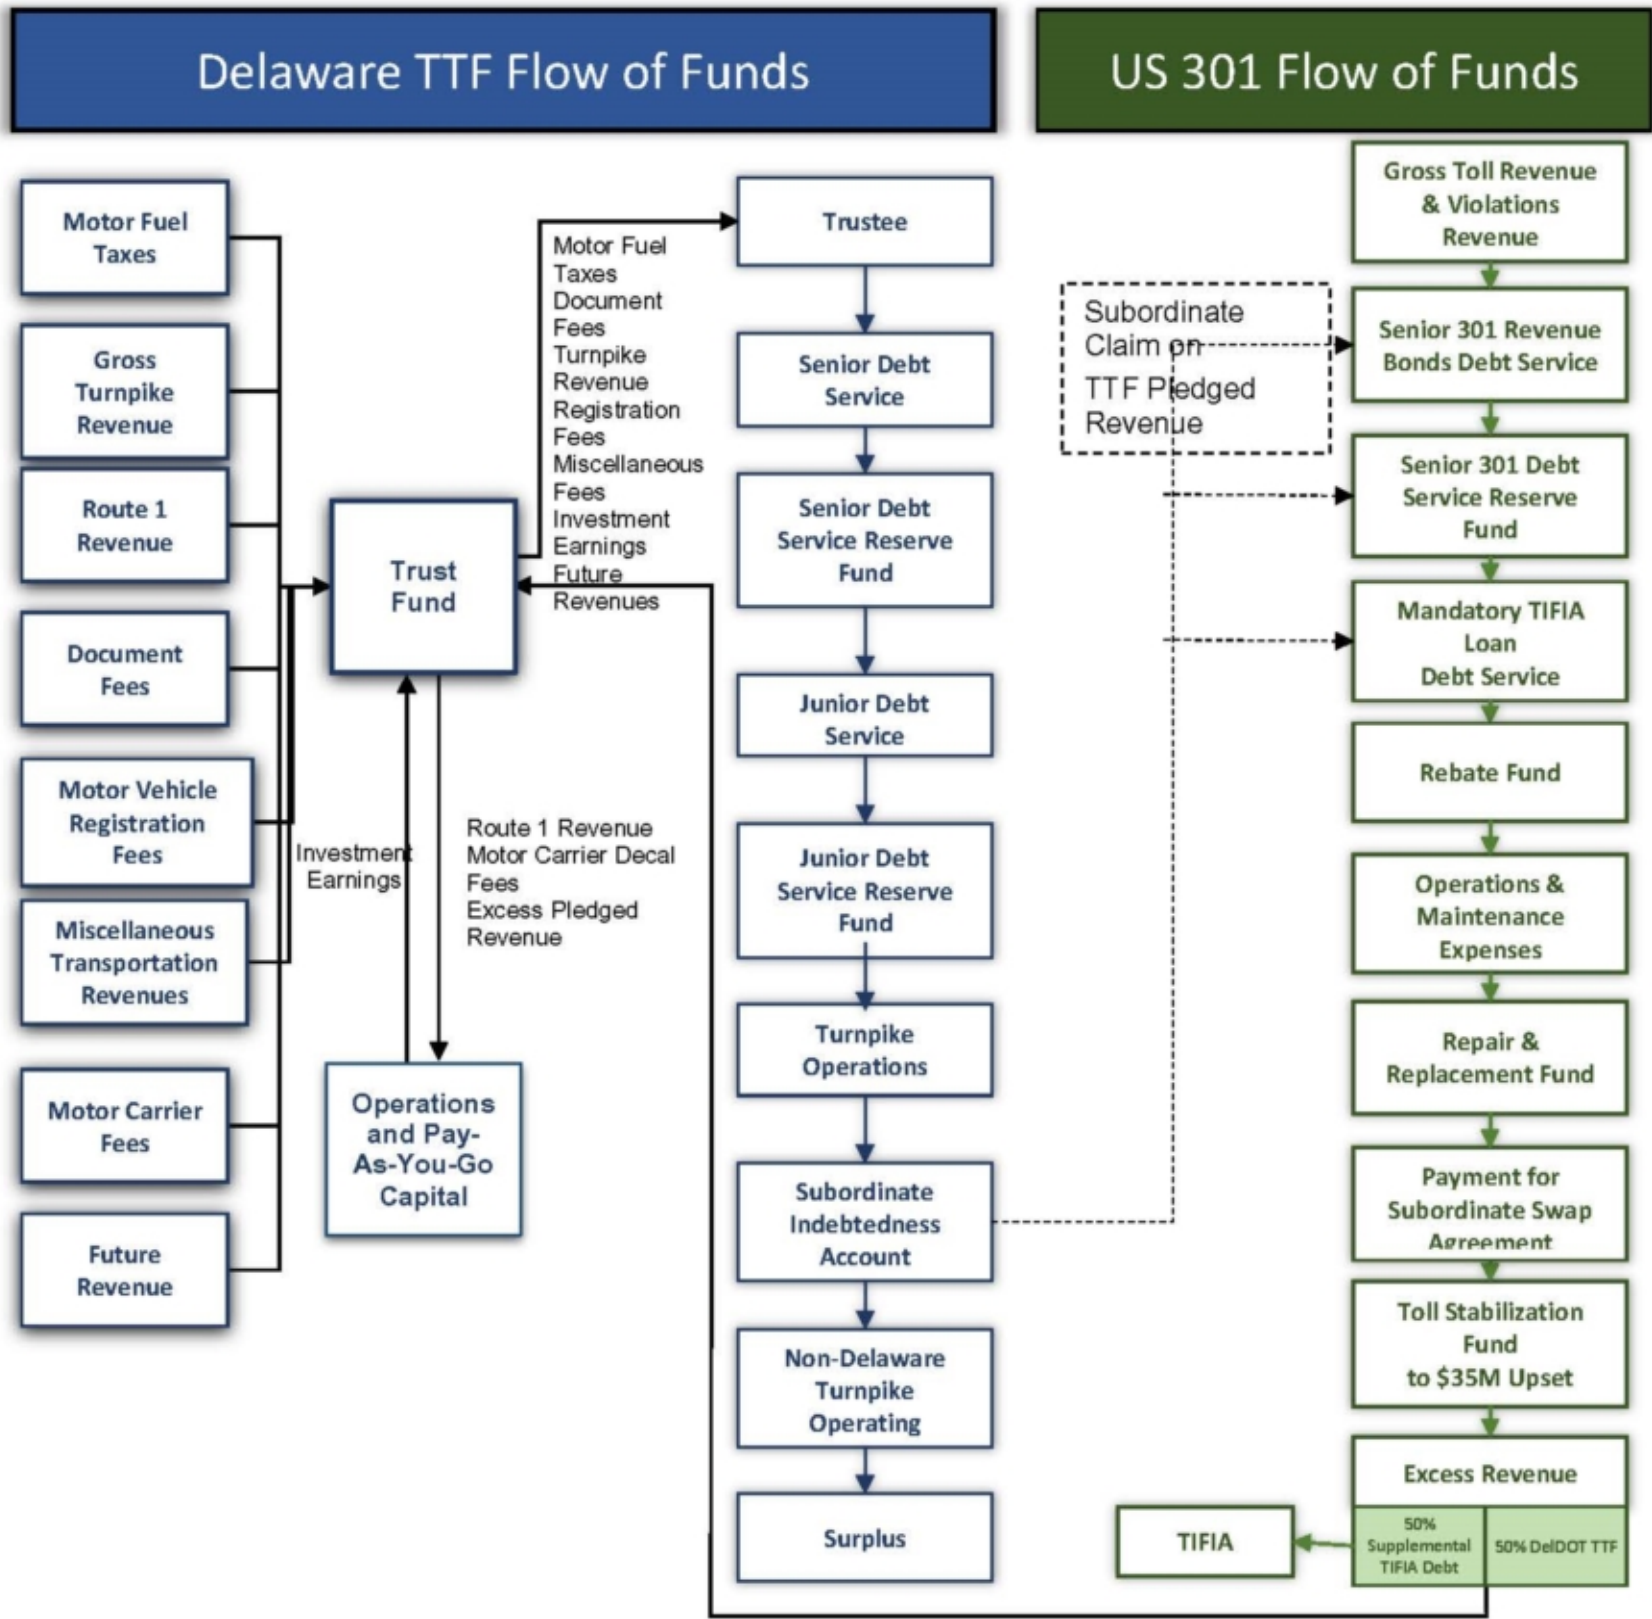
Delaware TTF Flow of Funds

US 301 Flow of Funds

Motor Fuel Taxes

Gross Turnpike Revenue

Route 1 Revenue

Document Fees

Motor Vehicle Registration Fees

Miscellaneous Transportation Revenues

Motor Carrier Fees

Future Revenue

Trust Fund

Investment Earnings

Operations and Pay-As-You-Go Capital

Motor Fuel Taxes Document Fees Turnpike Revenue Registration Fees Miscellaneous Fees Investment Earnings Future Revenues

Route 1 Revenue Motor Carrier Decal Fees Excess Pledged Revenue

Trustee

Senior Debt Service

Senior Debt Service Reserve Fund

Junior Debt Service

Junior Debt Service Reserve Fund

Turnpike Operations

Subordinate Indebtedness Account

Non-Delaware Turnpike Operating

Surplus

Subordinate Claim on TTF Pledged Revenue

Gross Toll Revenue & Violations Revenue

Senior 301 Revenue Bonds Debt Service

Senior 301 Debt Service Reserve Fund

Mandatory TIFIA Loan Debt Service

Rebate Fund

Operations & Maintenance Expenses

Repair & Replacement Fund

Payment for Subordinate Swap Agreement

Toll Stabilization Fund to $35M Upset

Excess Revenue

TIFIA

50% Supplemental TIFIA Debt

50% DelDOT TTF